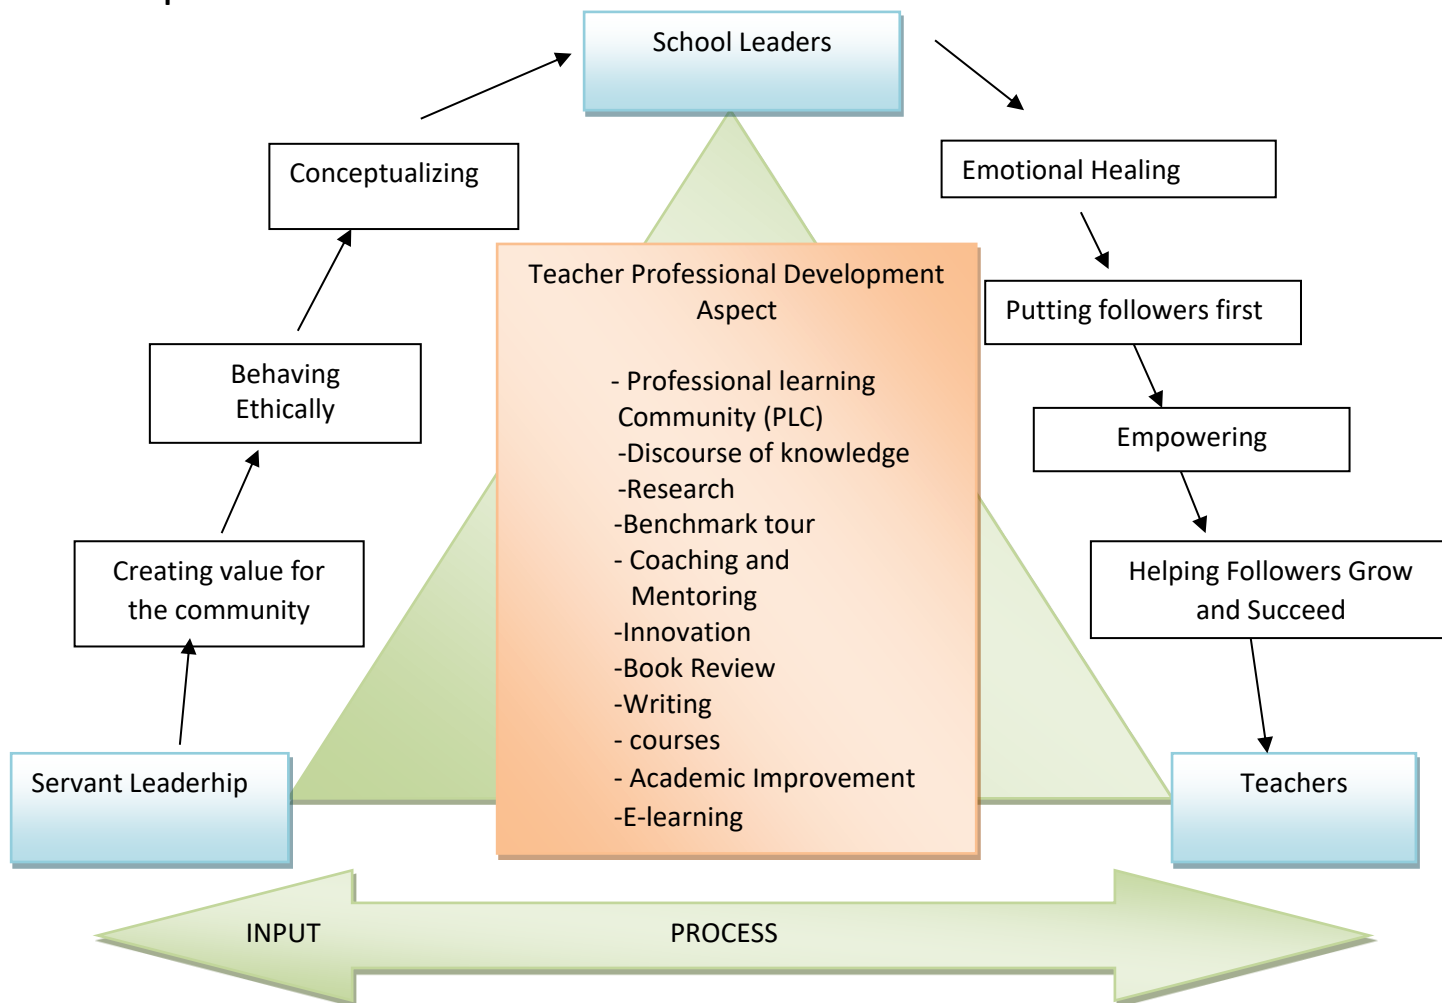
School Leaders

Conceptualizing

Emotional Healing

Teacher Professional Development Aspect

- Professional learning Community (PLC)
-Discourse of knowledge
-Research
-Benchmark tour
- Coaching and Mentoring
-Innovation
-Book Review
-Writing
- courses
- Academic Improvement
-E-learning

Putting followers first

Behaving Ethically

Empowering

Creating value for the community

Helping Followers Grow and Succeed

Servant Leaderhip

Teachers

INPUT

PROCESS